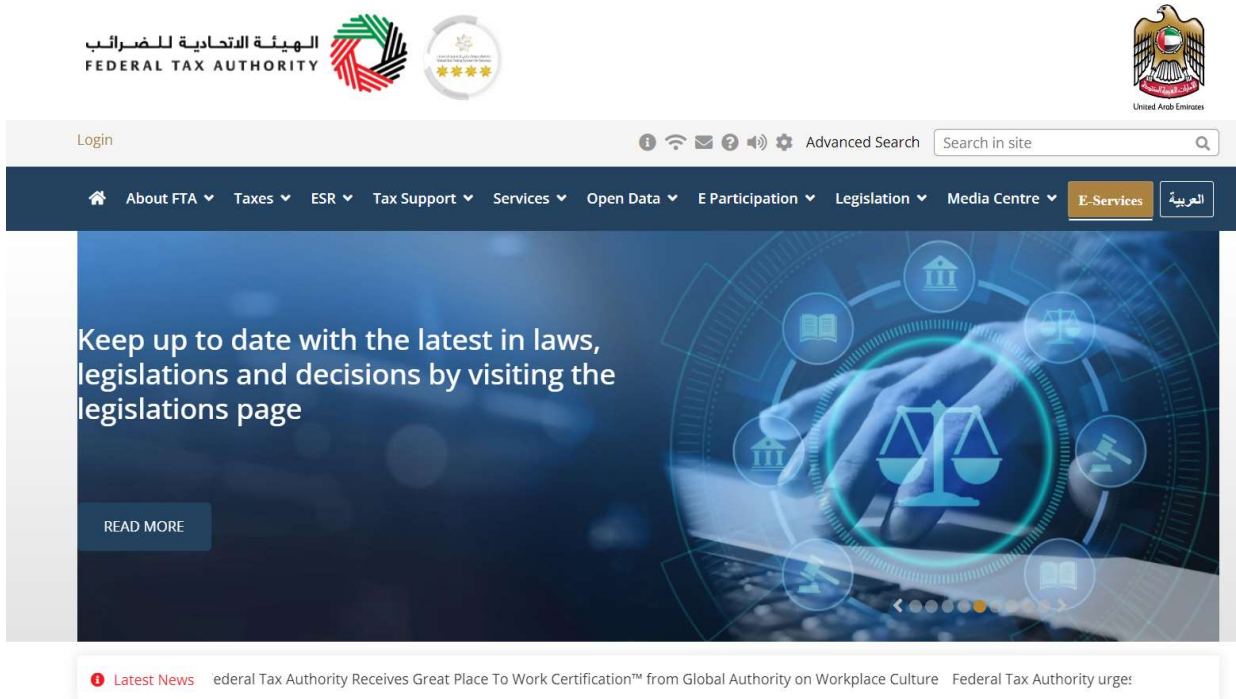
الهيئة الاتحادية للضرائب
FEDERAL TAX AUTHORITY

United Arab Emirates

Login

Advanced Search Search in site

About FTA Taxes ESR Tax Support Services Open Data E Participation Legislation Media Centre E-Services العربية

Keep up to date with the latest in laws, legislations and decisions by visiting the legislations page

READ MORE

Latest News ederal Tax Authority Receives Great Place To Work Certification™ from Global Authority on Workplace Culture Federal Tax Authority urge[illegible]